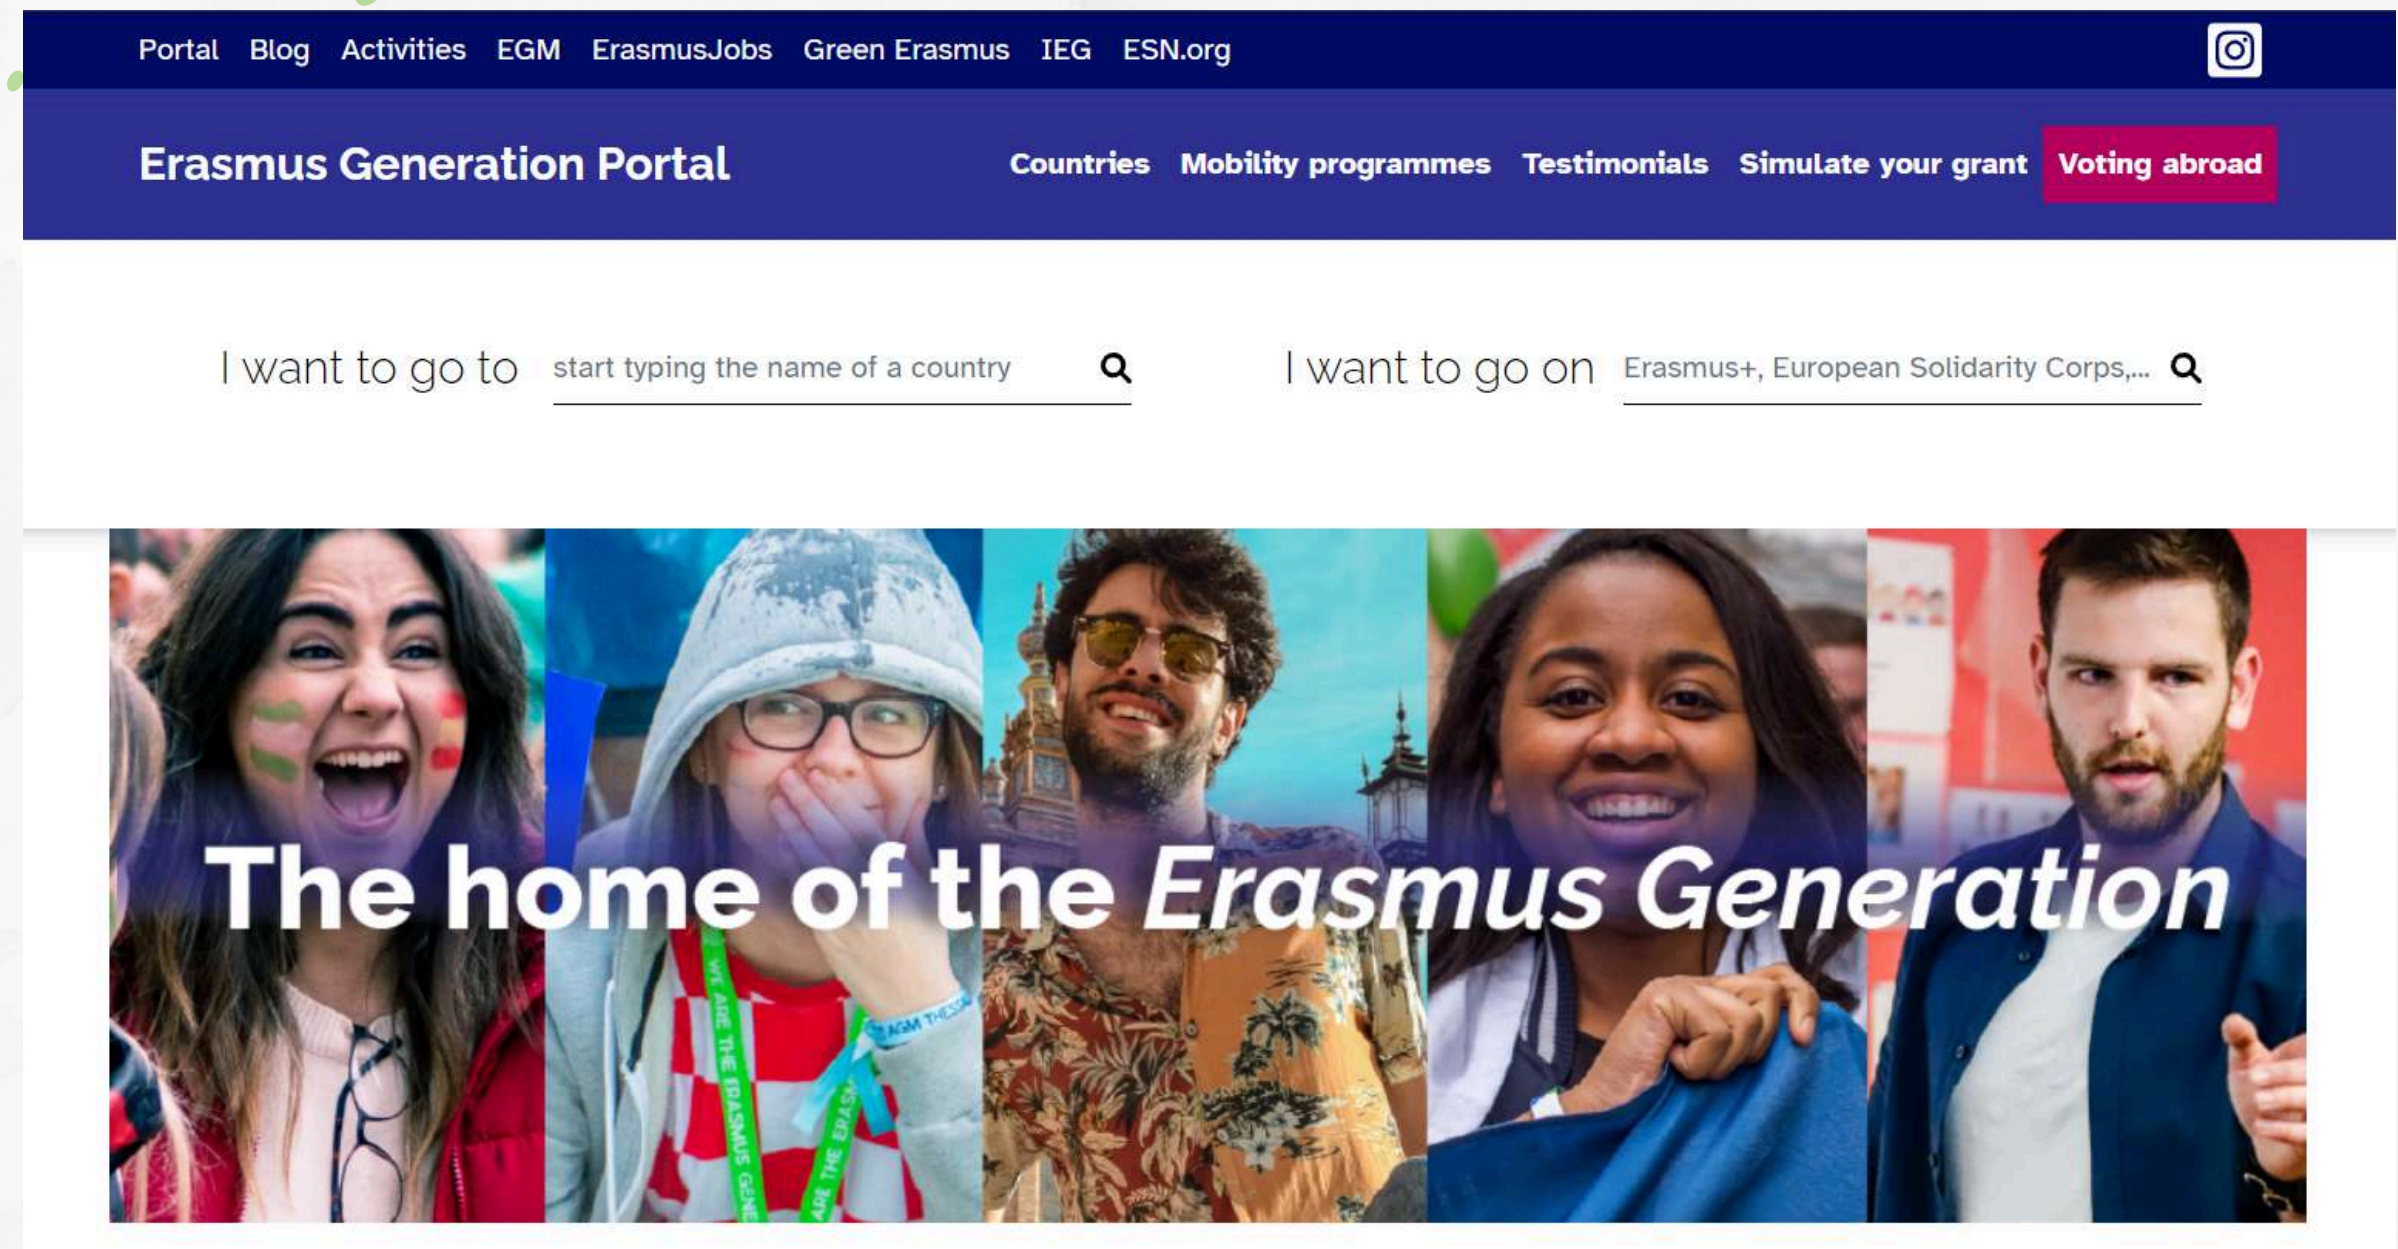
Portal Blog Activities EGM ErasmusJobs Green Erasmus IEG ESN.org

Erasmus Generation Portal

Countries Mobility programmes Testimonials Simulate your grant Voting abroad

I want to go to start typing the name of a country

I want to go on Erasmus+, European Solidarity Corps,...

The home of the Erasmus Generation